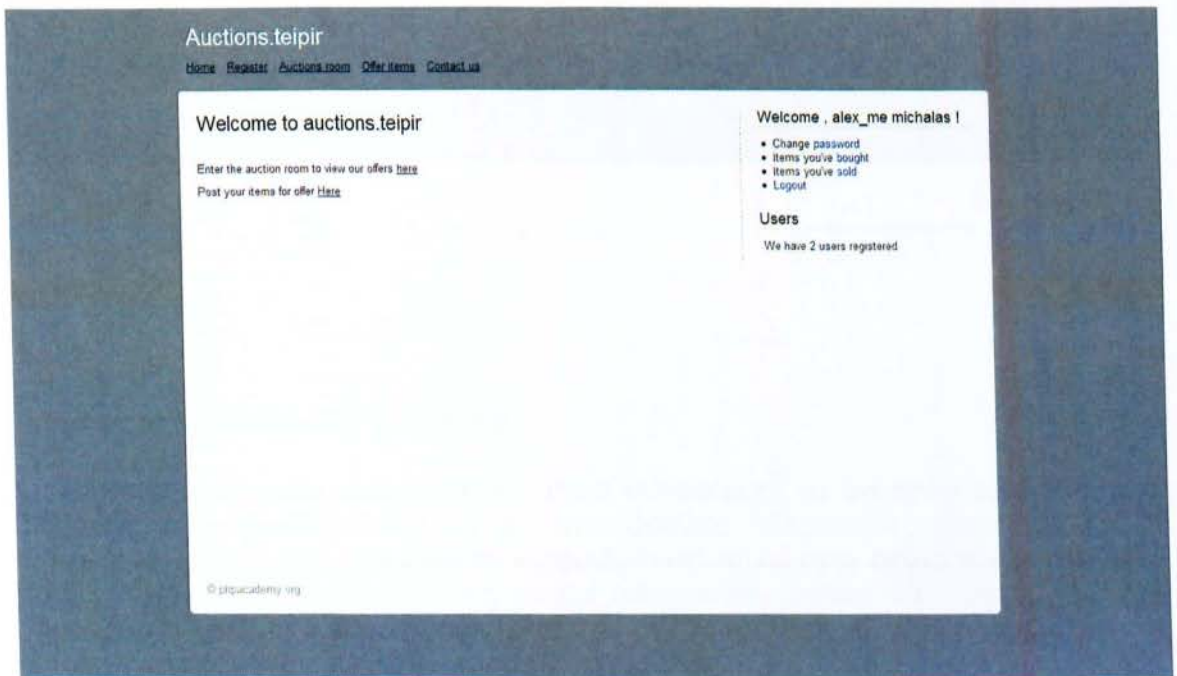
Auctions.teipir

Home Register Auctions room Offer items Contact us

Welcome to auctions.teipir

Enter the auction room to view our offers here

Post your items for offer Here

Welcome , alex_me michalas !

• Change password
• Items you've bought
• Items you've sold
• Logout

Users

We have 2 users registered

© phpacademy.org